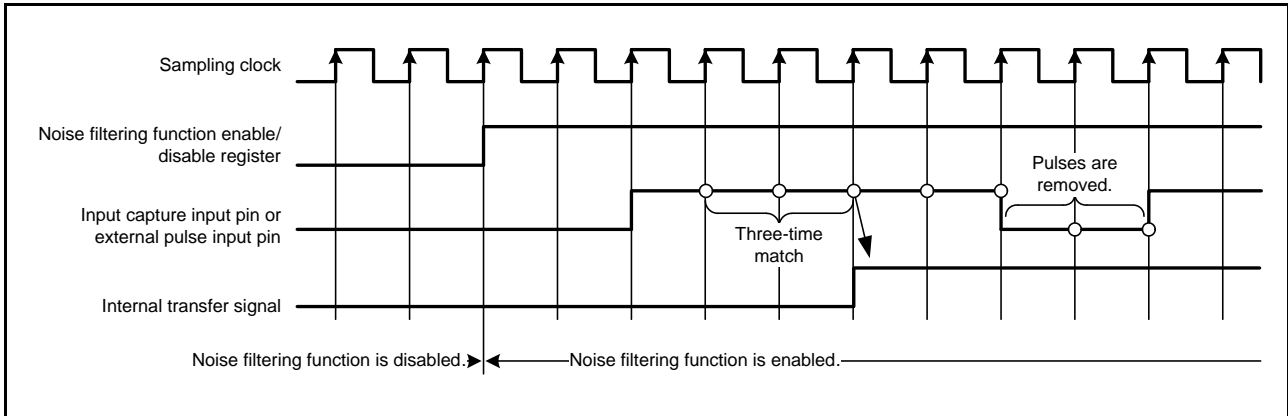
Sampling clock

Noise filtering function enable/ disable register

Input capture input pin or external pulse input pin

Internal transfer signal

Pulses are removed.

Three-time match

Noise filtering function is disabled.

Noise filtering function is enabled.